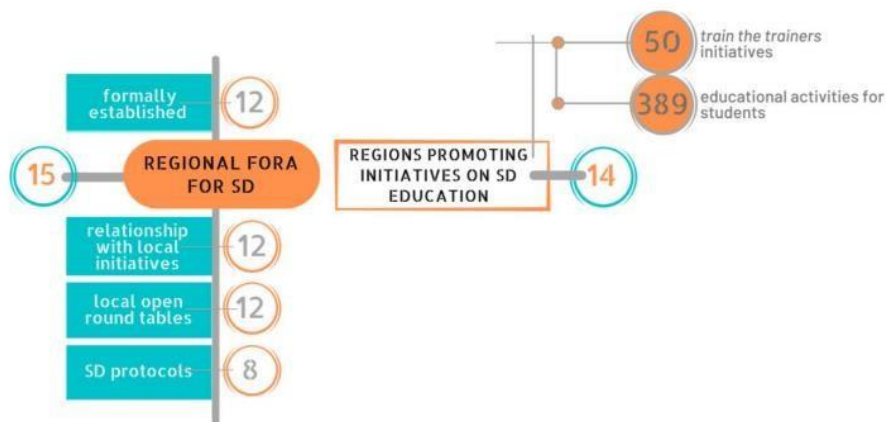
formally established
12
15
REGIONAL FORA FOR SD
relationship with local initiatives
12
local open round tables
12
SD protocols
8
REGIONS PROMOTING INITIATIVES ON SD EDUCATION
14
50
train the trainers initiatives
389
educational activities for students